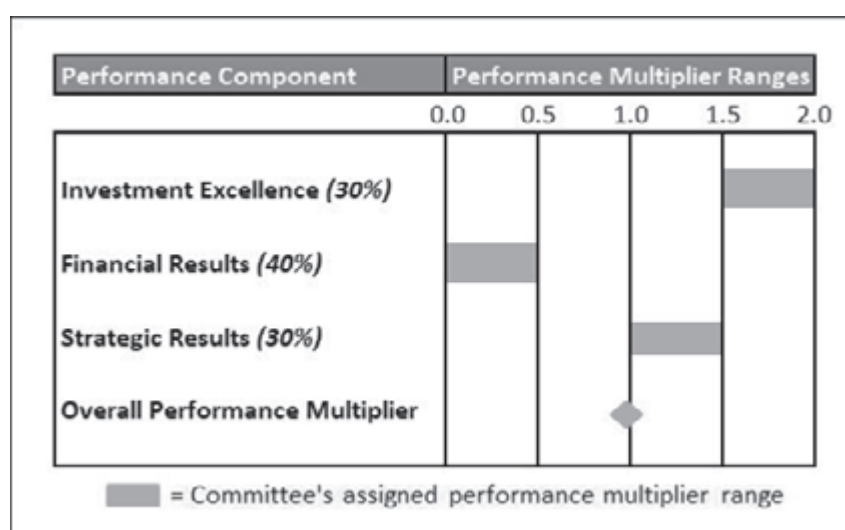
| Performance Component | Performance Multiplier Ranges |
|---|---|
| | 0.0 0.5 1.0 1.5 2.0 |
| Investment Excellence *(30%)* | |
| Financial Results *(40%)* | |
| Strategic Results *(30%)* | |
| Overall Performance Multiplier | |

= Committee's assigned performance multiplier range